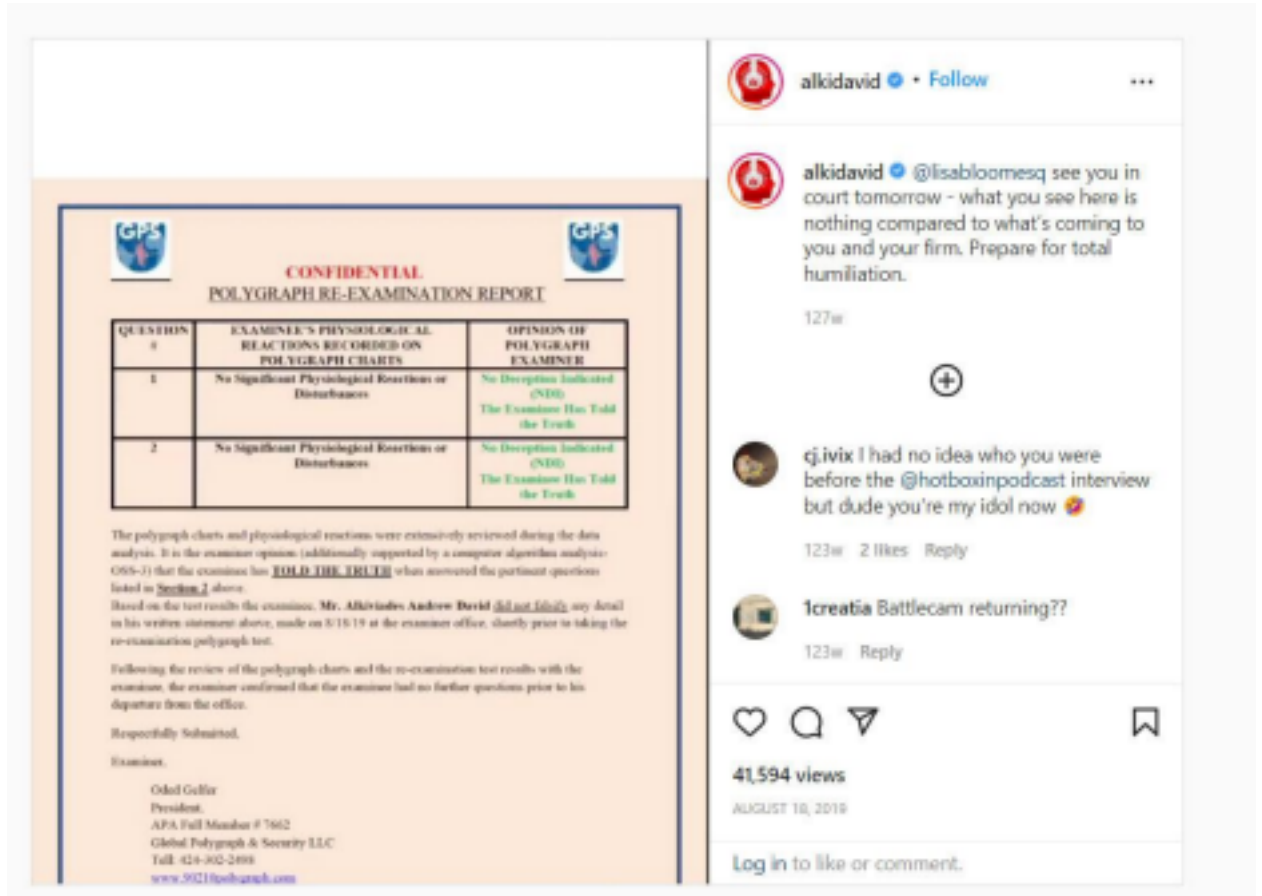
GPS GPS

CONFIDENTIAL
POLYGRAPH RE-EXAMINATION REPORT

| QUESTION # | EXAMINEE'S PHYSIOLOGICAL REACTIONS RECORDED ON POLYGRAPH CHARTS | OPINION OF POLYGRAPH EXAMINER |
|---|---|---|
| 1 | No Significant Physiological Reactions or Disturbances | No Deception Indicated (NDI) The Examinee Has Told the Truth |
| 2 | No Significant Physiological Reactions or Disturbances | No Deception Indicated (NDI) The Examinee Has Told the Truth |

The polygraph charts and physiological reactions were extensively reviewed during the data analysis. It is the examiner opinion (additionally supported by a computer algorithm analysis-OSS-3) that the examinee has TOLD THE TRUTH when answered the pertinent questions listed in Section 2 above.
Based on the test results the examinee, Mr. Alkiviades Andrew David did not falsify any detail in his written statement above, made on 8/16/19 at the examiner office, shortly prior to taking the re-examination polygraph test.

Following the review of the polygraph charts and the re-examination test results with the examinee, the examiner confirmed that the examinee had no further questions prior to his departure from the office.

Respectfully Submitted,

Examiner,

Oded Gelfer
President,
APA Full Member # 7662
Global Polygraph & Security LLC
Tell: 424-302-2498
www.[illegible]polygraph.com

alkidavid • Follow •••

alkidavid @lisabloomesq see you in court tomorrow - what you see here is nothing compared to what's coming to you and your firm. Prepare for total humiliation.

127w

cj.ivix I had no idea who you were before the @hotboxinpodcast interview but dude you're my idol now

123w 2 likes Reply

1creatia Battlecam returning??

123w Reply

41,594 views

AUGUST 18, 2019

Log in to like or comment.